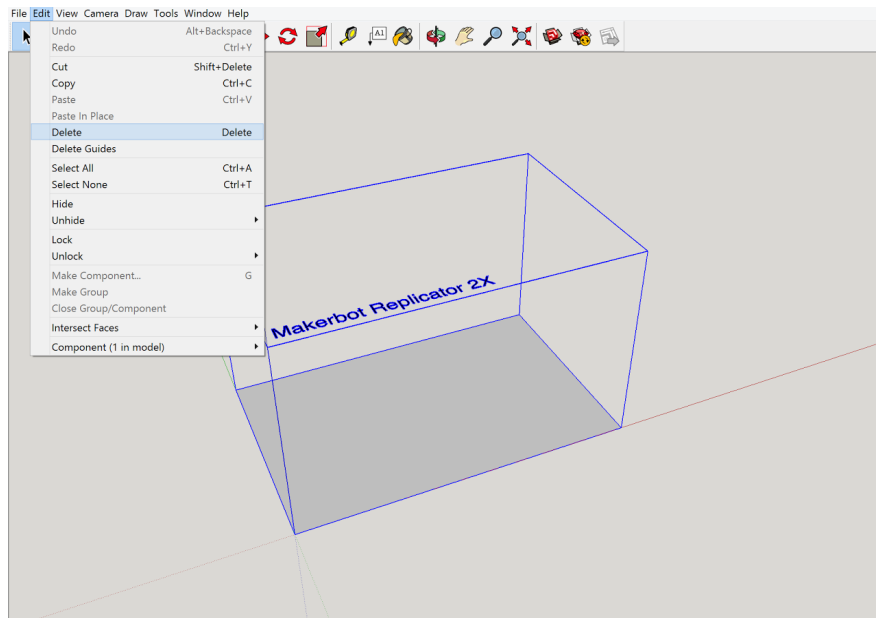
File Edit View Camera Draw Tools Window Help

| | |
|---|---|
| Undo | Alt+Backspace |
| Redo | Ctrl+Y |
| Cut | Shift+Delete |
| Copy | Ctrl+C |
| Paste | Ctrl+V |
| Paste In Place | |
| Delete | Delete |
| Delete Guides | |
| Select All | Ctrl+A |
| Select None | Ctrl+T |
| Hide | |
| Unhide | |
| Lock | |
| Unlock | |
| Make Component... | G |
| Make Group | |
| Close Group/Component | |
| Intersect Faces | |
| Component (1 in model) | |

A1

Makerbot Replicator 2X